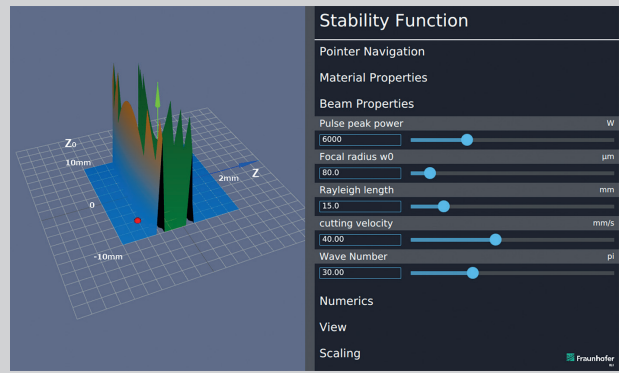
Z₀
10mm
0
-10mm
2mm
Z

Stability Function

Pointer Navigation

Material Properties

Beam Properties

Pulse peak power W
6000

Focal radius w0 µm
80.0

Rayleigh length mm
15.0

cutting velocity mm/s
40.00

Wave Number pi
30.00

Numerics

View

Scaling

Fraunhofer